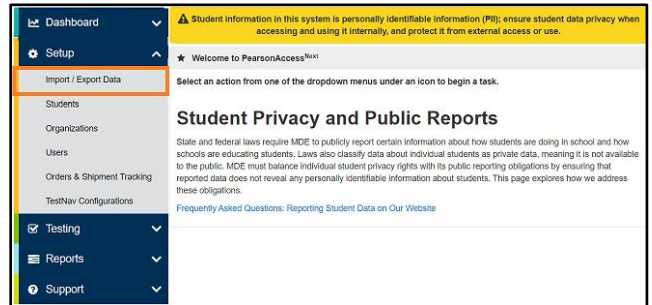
Dashboard

Setup

Import / Export Data

Students

Organizations

Users

Orders & Shipment Tracking

TestNav Configurations

Testing

Reports

Support

Student information in this system is personally identifiable information (PII); ensure student data privacy when accessing and using it internally, and protect it from external access or use.

Welcome to PearsonAccess$^{Next}$

Select an action from one of the dropdown menus under an icon to begin a task.

Student Privacy and Public Reports

State and federal laws require MDE to publicly report certain information about how students are doing in school and how schools are educating students. Laws also classify data about individual students as private data, meaning it is not available to the public. MDE must balance individual student privacy rights with its public reporting obligations by ensuring that reported data does not reveal any personally identifiable information about students. This page explores how we address these obligations.

Frequently Asked Questions: Reporting Student Data on Our Website